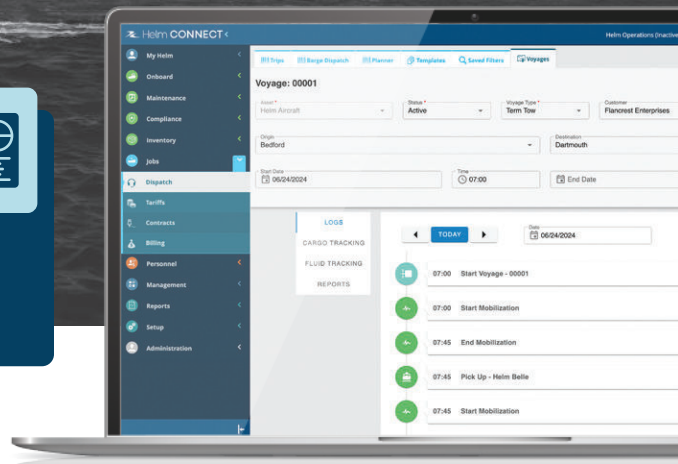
Helm CONNECT
Helm Operations (Inactive

My Helm
Onboard
Maintenance
Compliance
Inventory
Jobs
Dispatch
Tariffs
Contracts
Billing
Personnel
Management
Reports
Setup
Administration

Trips
Barge Dispatch
Planner
Templates
Saved Filters
Voyages

Voyage: 00001

Asset *
Helm Aircraft
Status *
Active
Voyage Type *
Term Tow
Customer
Flancrest Enterprises

Origin
Bedford
Destination
Dartmouth

Start Date
06/24/2024
Time
07:00
End Date

LOGS
CARGO TRACKING
FLUID TRACKING
REPORTS

TODAY
Date
06/24/2024

07:00 Start Voyage - 00001
07:00 Start Mobilization
07:45 End Mobilization
07:45 Pick Up - Helm Belle
07:45 Start Mobilization